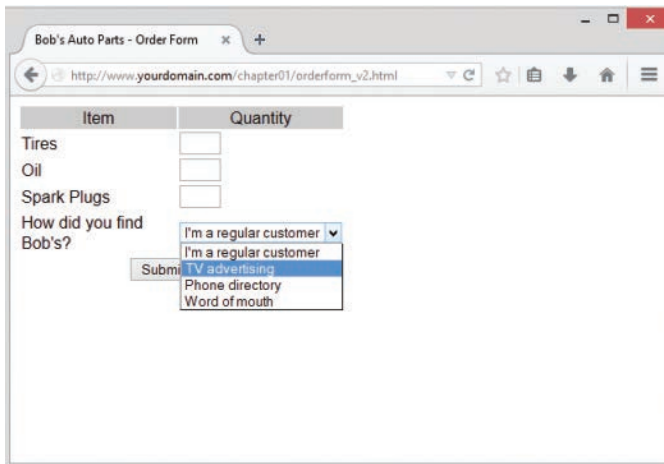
Bob's Auto Parts - Order Form ×
+

http://www.yourdomain.com/chapter01/orderform_v2.html

| Item | Quantity |
|---|---|
| Tires | |
| Oil | |
| Spark Plugs | |
| How did you find Bob's? | I'm a regular customer |

Submi

I'm a regular customer
TV advertising
Phone directory
Word of mouth